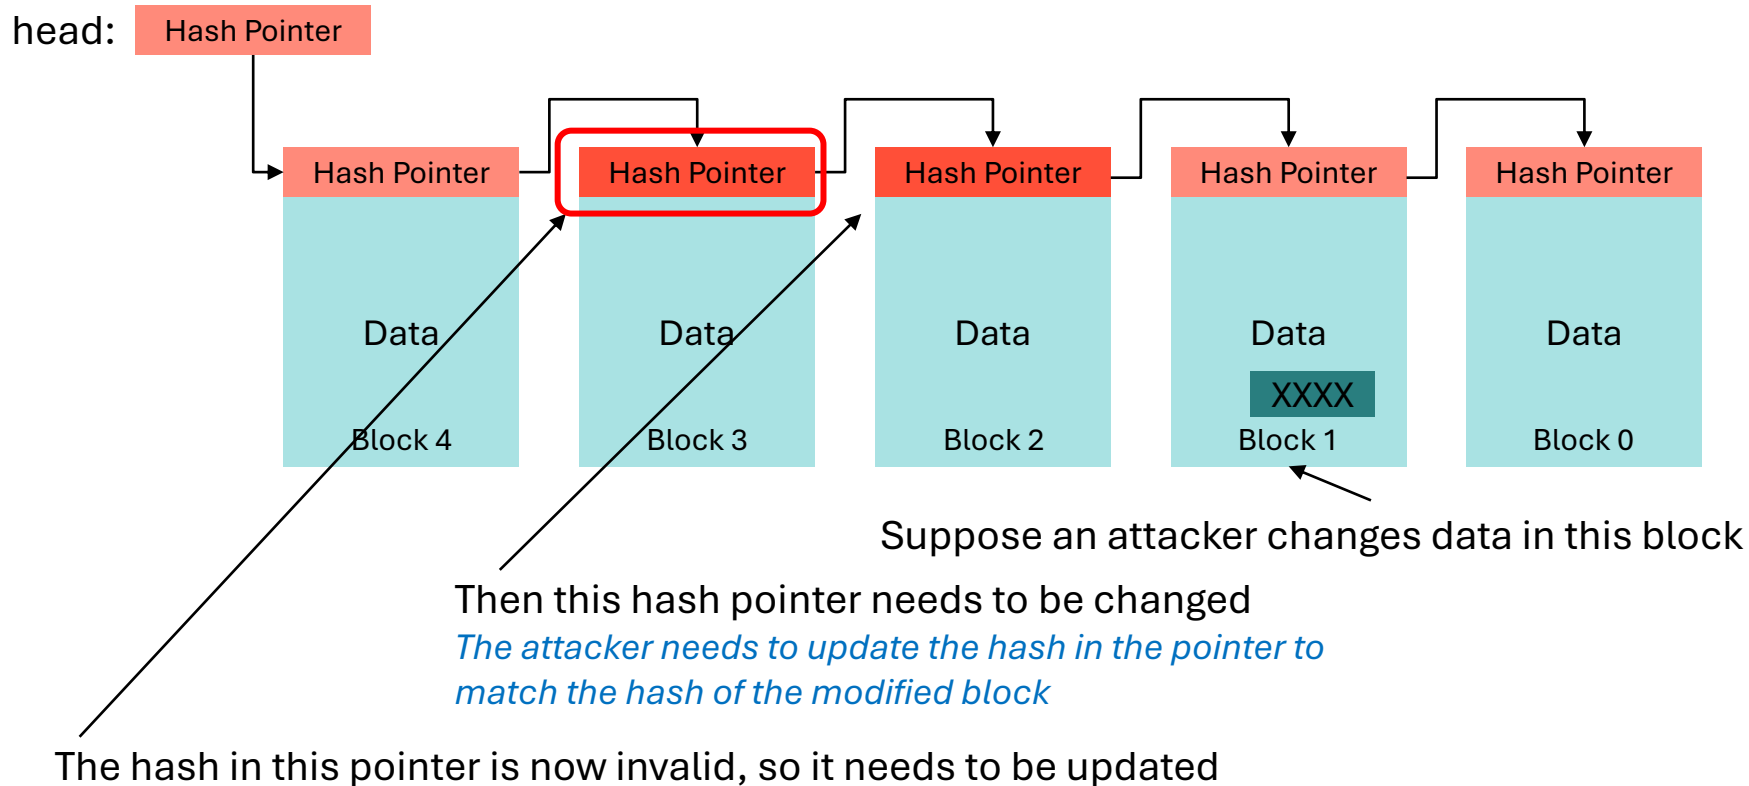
head: Hash Pointer

Hash Pointer
Data
Block 4

Hash Pointer
Data
Block 3

Hash Pointer
Data
Block 2

Hash Pointer
Data
XXXX
Block 1

Hash Pointer
Data
Block 0

Suppose an attacker changes data in this block

Then this hash pointer needs to be changed
The attacker needs to update the hash in the pointer to match the hash of the modified block

The hash in this pointer is now invalid, so it needs to be updated